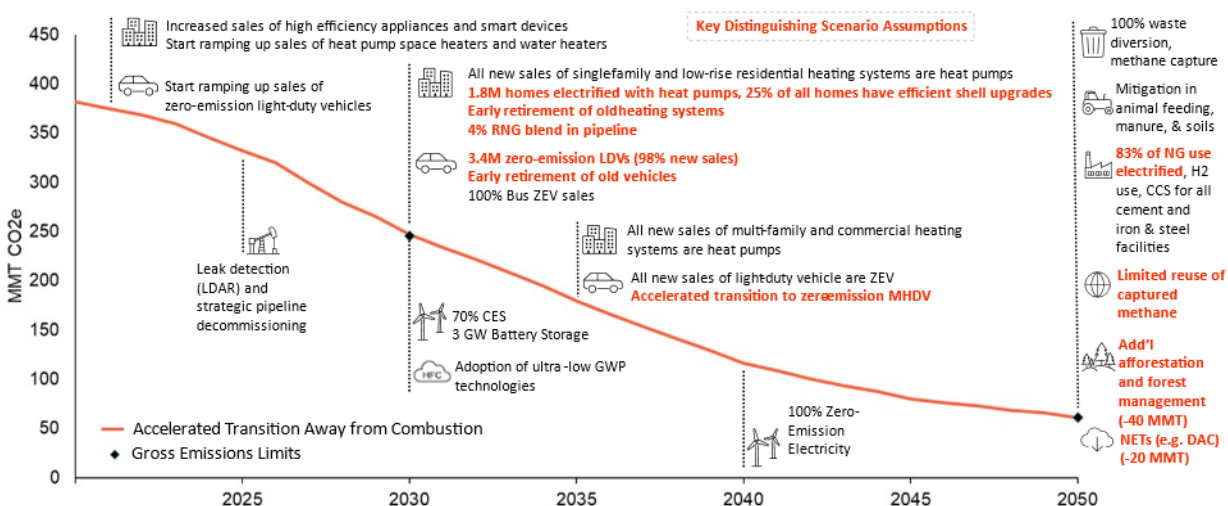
Key Distinguishing Scenario Assumptions

450
400
350
300
250
200
150
100
50
0

MMT CO2e

2025 2030 2035 2040 2045 2050

Increased sales of high efficiency appliances and smart devices
Start ramping up sales of heat pump space heaters and water heaters

Start ramping up sales of zero-emission light-duty vehicles

Leak detection (LDAR) and strategic pipeline decommissioning

All new sales of singlefamily and low-rise residential heating systems are heat pumps
1.8M homes electrified with heat pumps, 25% of all homes have efficient shell upgrades
Early retirement of oldheating systems
4% RNG blend in pipeline

3.4M zero-emission LDVs (98% new sales)
Early retirement of old vehicles
100% Bus ZEV sales

70% CES
3 GW Battery Storage

HFC
Adoption of ultra -low GWP technologies

All new sales of multi-family and commercial heating systems are heat pumps

All new sales of light-duty vehicle are ZEV
Accelerated transition to zeroemission MHDV

100% Zero-Emission Electricity

100% waste diversion, methane capture

Mitigation in animal feeding, manure, & soils

83% of NG use electrified, H2 use, CCS for all cement and iron & steel facilities

Limited reuse of captured methane

Add'l afforestation and forest management (-40 MMT)

NETs (e.g. DAC) (-20 MMT)

Accelerated Transition Away from Combustion
Gross Emissions Limits